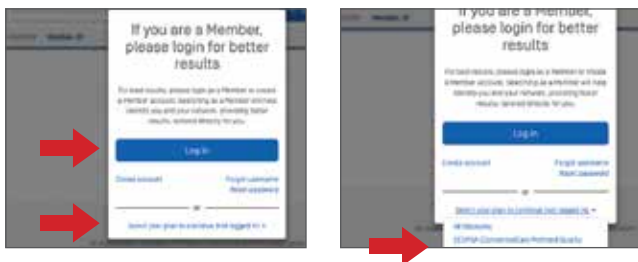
If you are a Member, please login for better results

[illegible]

Log in

Create account

Forgot username
Reset password

or

Select your plan to continue not logged in ▾

If you are a Member, please login for better results

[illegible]

Log in

Create account

Forgot username
Reset password

or

Select your plan to continue not logged in ▾

All Networks

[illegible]